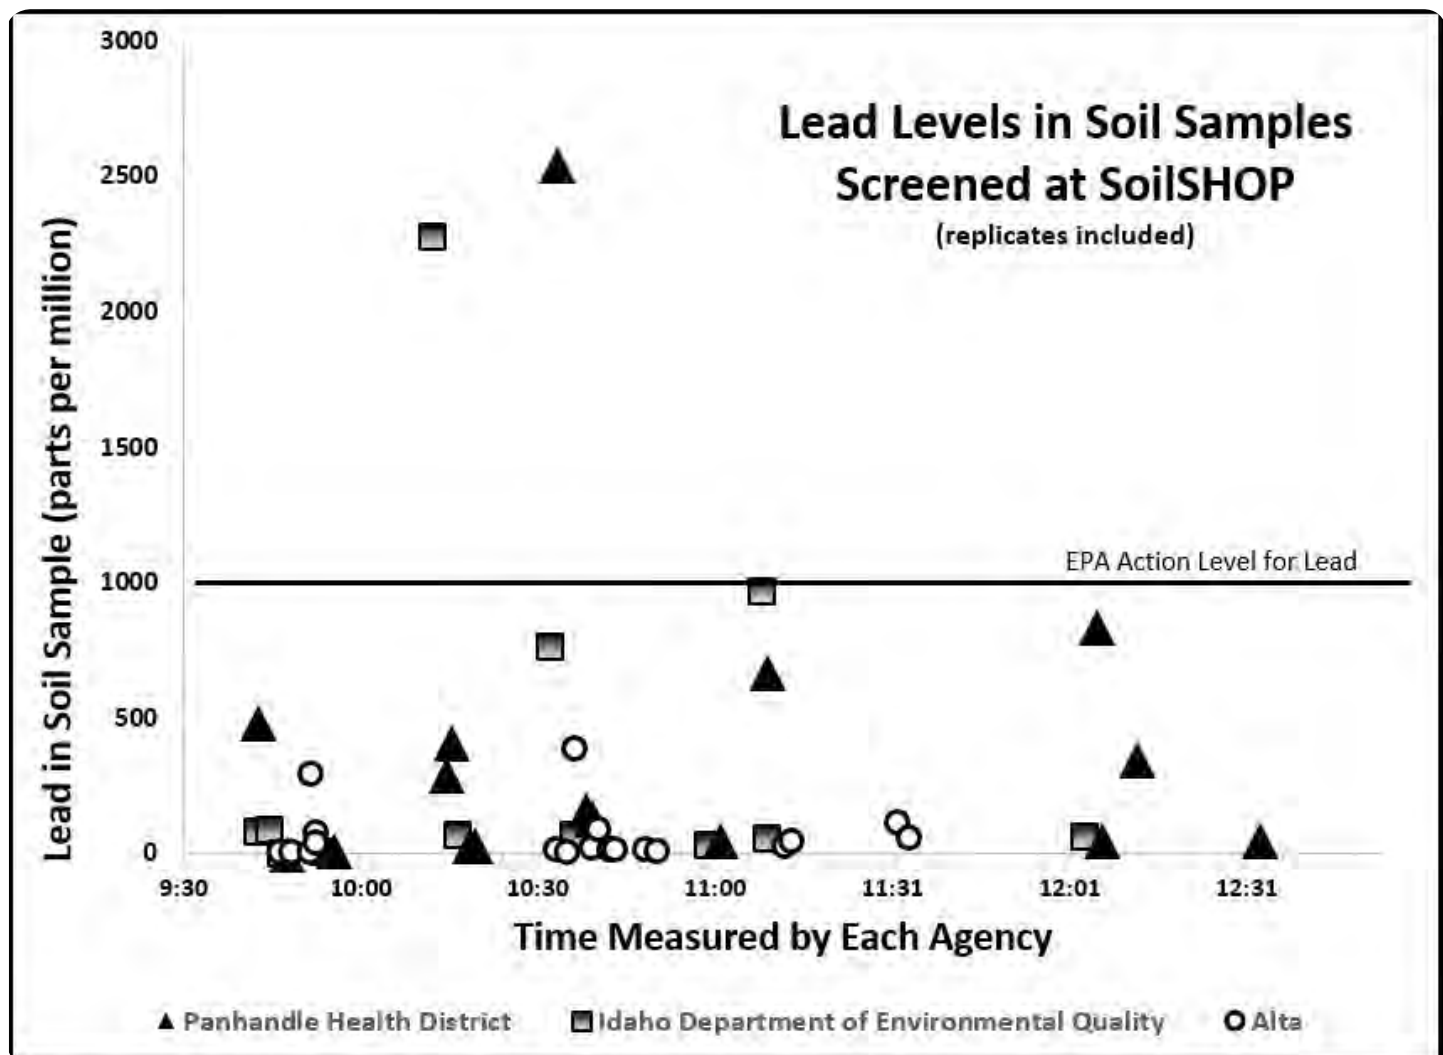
Lead Levels in Soil Samples Screened at SoilSHOP
(replicates included)

Lead in Soil Sample (parts per million)

3000
2500
2000
1500
1000
500
0

EPA Action Level for Lead

9:30
10:00
10:30
11:00
11:31
12:01
12:31

Time Measured by Each Agency

Panhandle Health District
Idaho Department of Environmental Quality
Alta